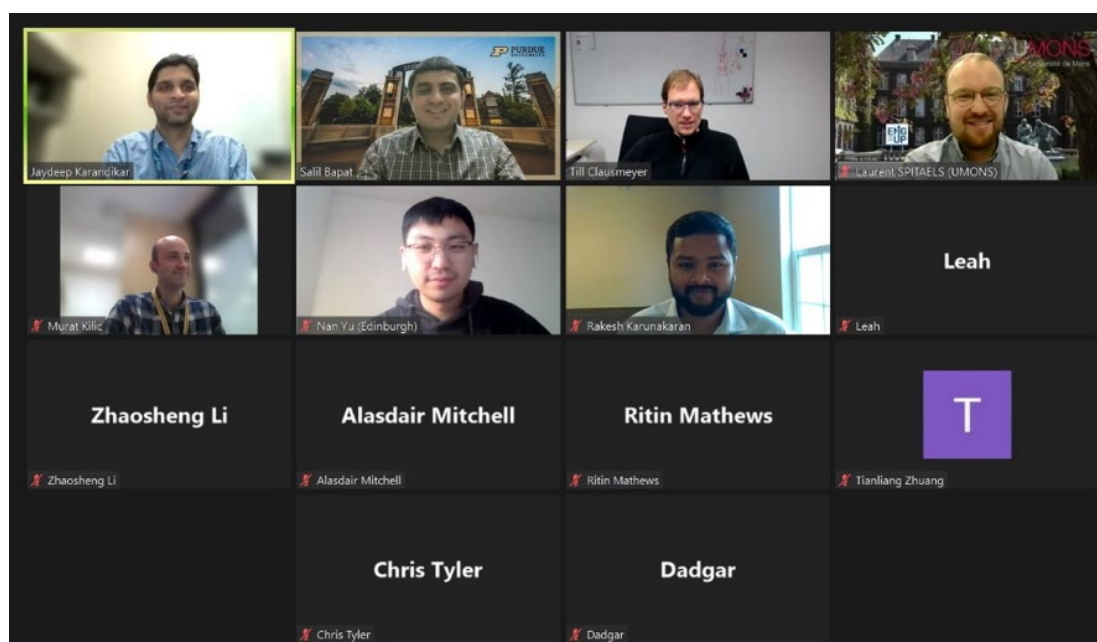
Jaydeep Karandikar

PURDUE UNIVERSITY

Salil Bapat

Till Clausmeyer

UMONS Université de Mons

ENG UP

Laurent SPITAELS (UMONS)

Murat Kilic

Nan Yu (Edinburgh)

Rakesh Karunakaran

Leah

Leah

Zhaosheng Li

Zhaosheng Li

Alasdair Mitchell

Alasdair Mitchell

Ritin Mathews

Ritin Mathews

T

Tianliang Zhuang

Chris Tyler

Chris Tyler

Dadgar

Dadgar